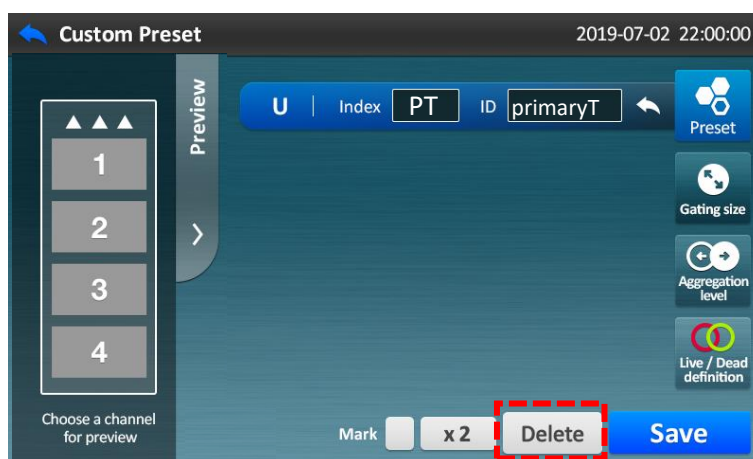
Custom Preset

2019-07-02 22:00:00

Preview

U | Index PT ID primaryT

Preset

Gating size

Aggregation level

Live / Dead definition

▲▲▲

1

2

3

4

Choose a channel for preview

Mark

x 2

Delete

Save